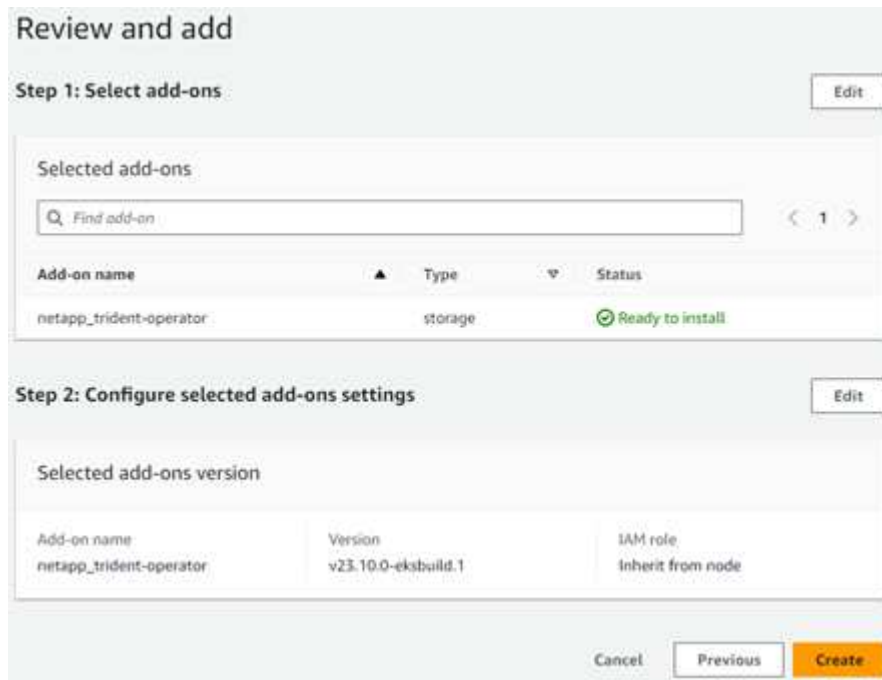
Review and add

Step 1: Select add-ons

Edit

Selected add-ons

Find add-on

1

| Add-on name | Type | Status |
|---|---|---|
| netapp_trident-operator | storage | Ready to install |

Step 2: Configure selected add-ons settings

Edit

Selected add-ons version

| Add-on name | Version | IAM role |
|---|---|---|
| netapp_trident-operator | v23.10.0-eksbuild.1 | Inherit from node |

Cancel

Previous

Create